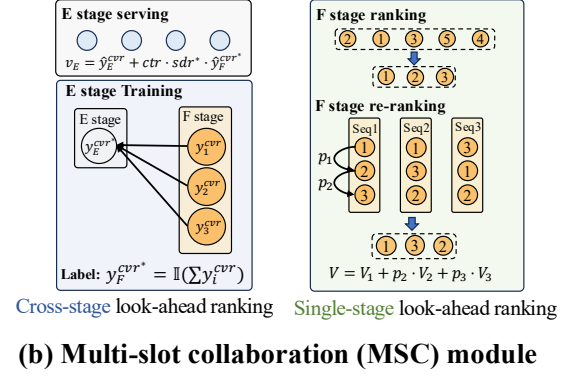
E stage serving

$v_E = \hat{y}_E^{cvr} + ctr \cdot sdr^* \cdot \hat{y}_F^{cvr^*}$

E stage Training

E stage

$y_E^{cvr}$

F stage

$y_1^{cvr}$

$y_2^{cvr}$

$y_3^{cvr}$

Label: $y_F^{cvr^*} = \mathbb{I}(\sum y_i^{cvr})$

Cross-stage look-ahead ranking

F stage ranking

2 1 3 5 4

1 2 3

F stage re-ranking

Seq1 Seq2 Seq3

$p_1$

$p_2$

1 1 3
2 3 1
3 2 2

1 3 2

$V = V_1 + p_2 \cdot V_2 + p_3 \cdot V_3$

Single-stage look-ahead ranking

(b) Multi-slot collaboration (MSC) module